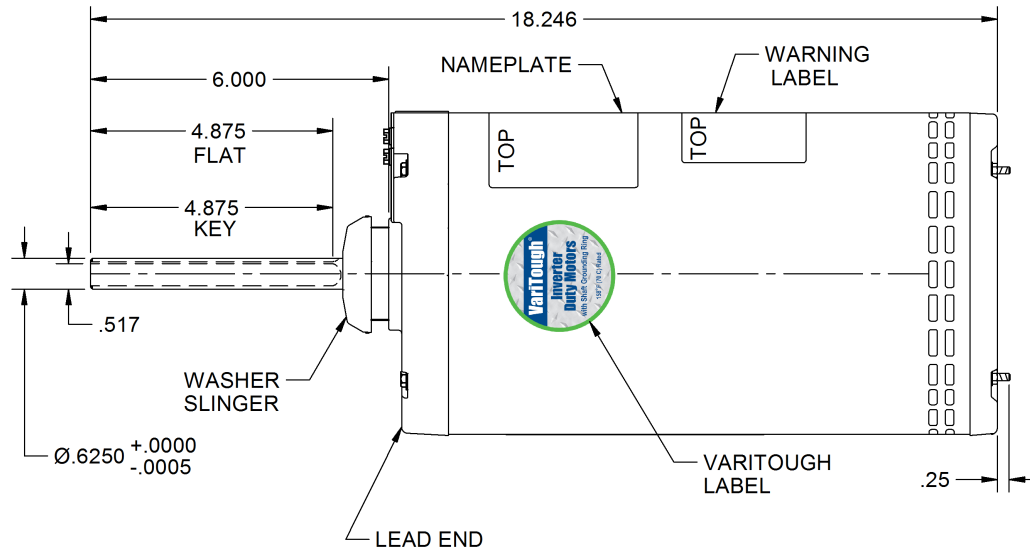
18.246

6.000

NAMEPLATE

WARNING LABEL

4.875 FLAT

TOP

TOP

4.875 KEY

VariTough®
Inverter Duty Motors
with Shaft Grounding Ring
155°F (70 C) Rated

.517

WASHER SLINGER

Ø.6250 $^{+.0000}_{-.0005}$

VARITOUGH LABEL

.25

LEAD END